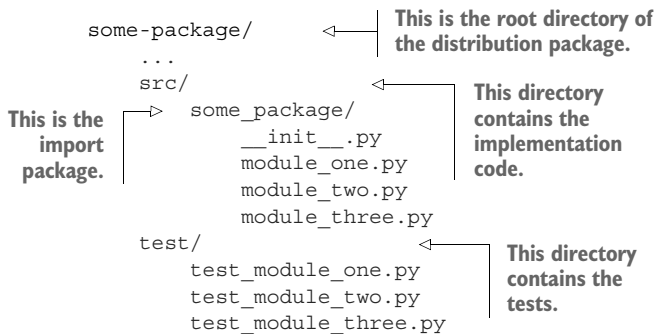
some-package/
...
src/
some_package/
__init__.py
module_one.py
module_two.py
module_three.py
test/
test_module_one.py
test_module_two.py
test_module_three.py

This is the root directory of the distribution package.

This directory contains the implementation code.

This is the import package.

This directory contains the tests.